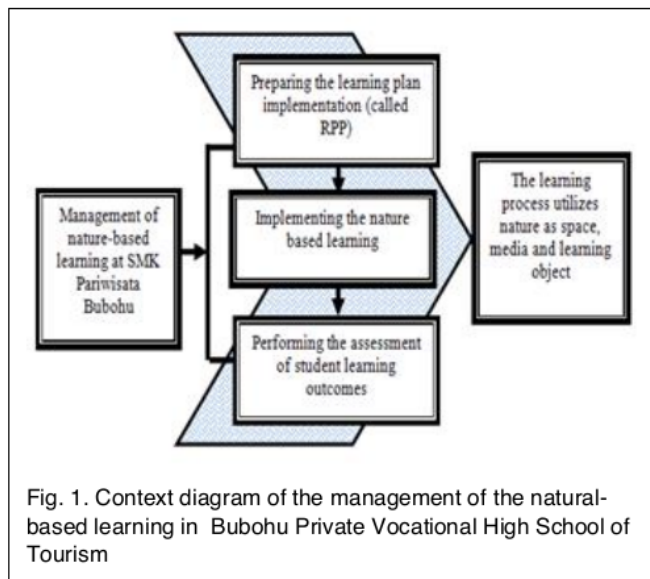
Management of nature-based learning at SMK Pariwisata Bubohu

Preparing the learning plan implementation (called RPP)

Implementing the nature based learning

Performing the assessment of student learning outcomes

The learning process utilizes nature as space, media and learning object

Fig. 1. Context diagram of the management of the natural-based learning in Bubohu Private Vocational High School of Tourism